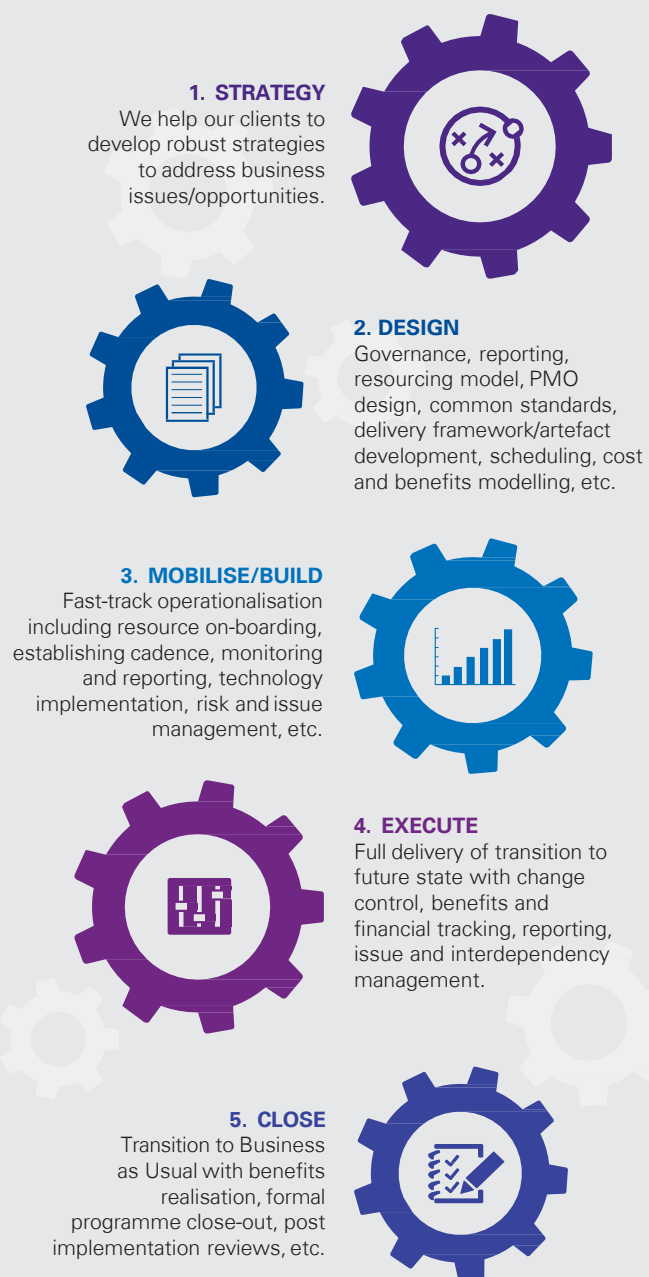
1. STRATEGY
We help our clients to develop robust strategies to address business issues/opportunities.

2. DESIGN
Governance, reporting, resourcing model, PMO design, common standards, delivery framework/artefact development, scheduling, cost and benefits modelling, etc.

3. MOBILISE/BUILD
Fast-track operationalisation including resource on-boarding, establishing cadence, monitoring and reporting, technology implementation, risk and issue management, etc.

4. EXECUTE
Full delivery of transition to future state with change control, benefits and financial tracking, reporting, issue and interdependency management.

5. CLOSE
Transition to Business as Usual with benefits realisation, formal programme close-out, post implementation reviews, etc.